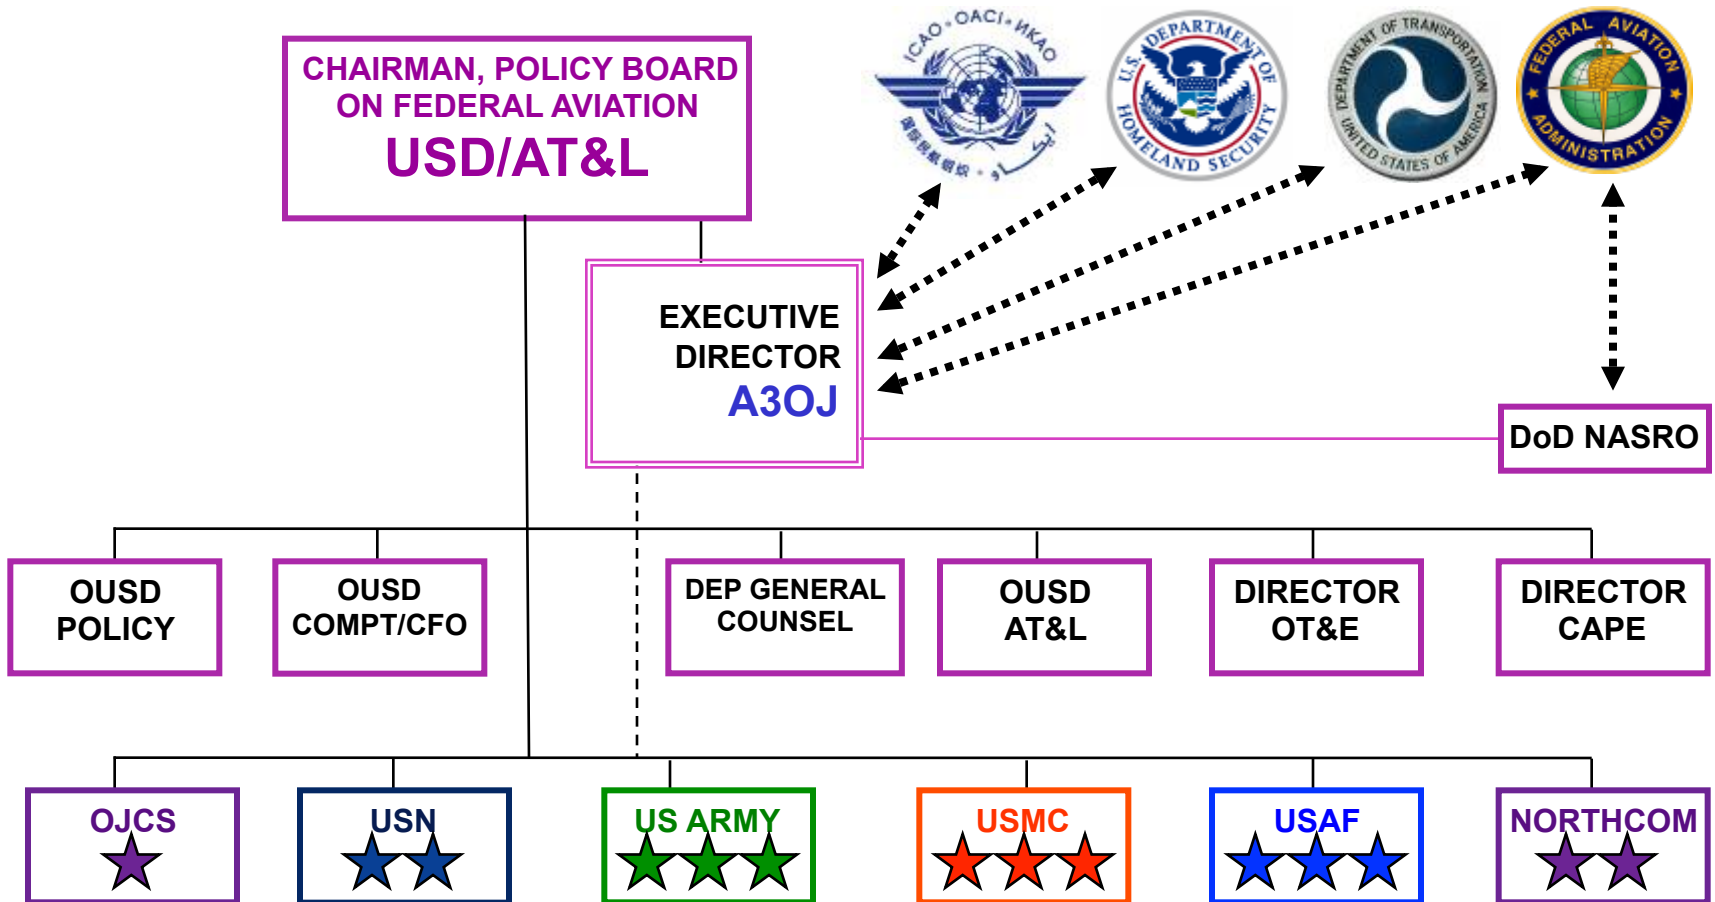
CHAIRMAN, POLICY BOARD ON FEDERAL AVIATION
USD/AT&L

ICAO · OACI · ИКАО

U.S. DEPARTMENT OF HOMELAND SECURITY

DEPARTMENT OF TRANSPORTATION UNITED STATES OF AMERICA

FEDERAL AVIATION ADMINISTRATION

EXECUTIVE DIRECTOR
A3OJ

DoD NASRO

OUSD POLICY

OUSD COMPT/CFO

DEP GENERAL COUNSEL

OUSD AT&L

DIRECTOR OT&E

DIRECTOR CAPE

OJCS

USN

US ARMY

USMC

USAF

NORTHCOM